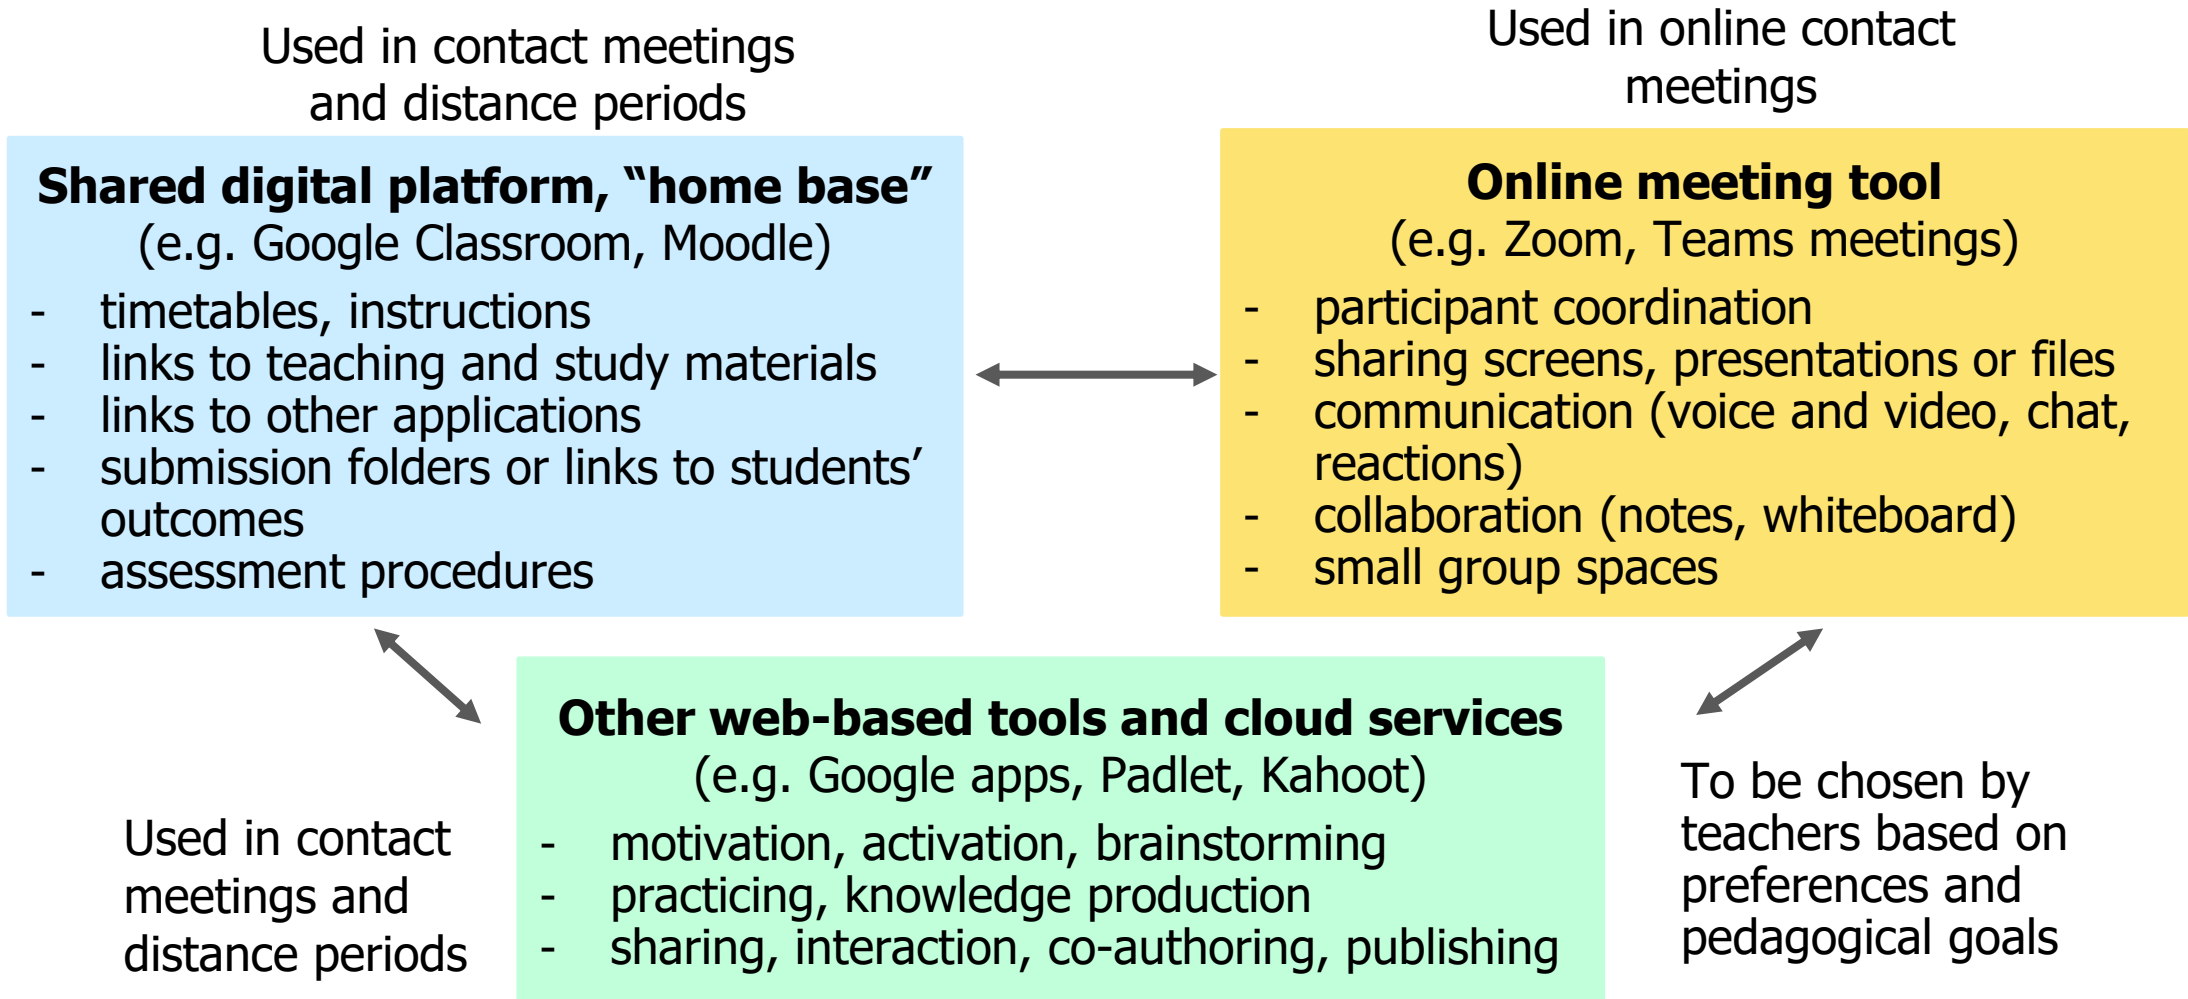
Used in contact meetings and distance periods

Used in online contact meetings

**Shared digital platform, “home base”**
(e.g. Google Classroom, Moodle)
- timetables, instructions
- links to teaching and study materials
- links to other applications
- submission folders or links to students’ outcomes
- assessment procedures

**Online meeting tool**
(e.g. Zoom, Teams meetings)
- participant coordination
- sharing screens, presentations or files
- communication (voice and video, chat, reactions)
- collaboration (notes, whiteboard)
- small group spaces

**Other web-based tools and cloud services**
(e.g. Google apps, Padlet, Kahoot)
- motivation, activation, brainstorming
- practicing, knowledge production
- sharing, interaction, co-authoring, publishing

Used in contact meetings and distance periods

To be chosen by teachers based on preferences and pedagogical goals